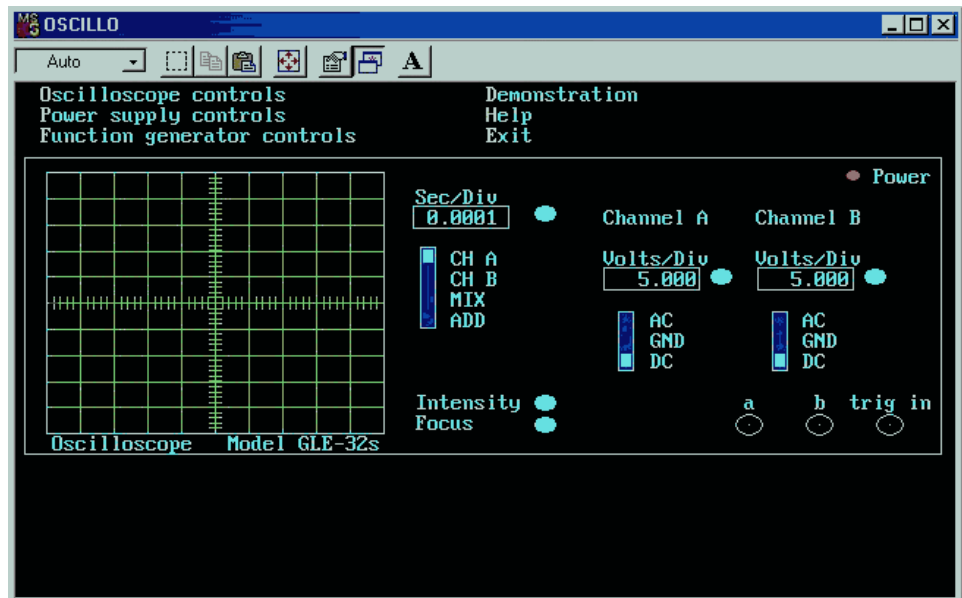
OSCILLO

Auto

A

Oscilloscope controls
Power supply controls
Function generator controls

Demonstration
Help
Exit

Power

Sec/Div
0.0001

Channel A

Channel B

CH A
CH B
MIX
ADD

Volts/Div
5.000

Volts/Div
5.000

AC
GND
DC

AC
GND
DC

Intensity
Focus

a
b
trig in

Oscilloscope Model GLE-32s